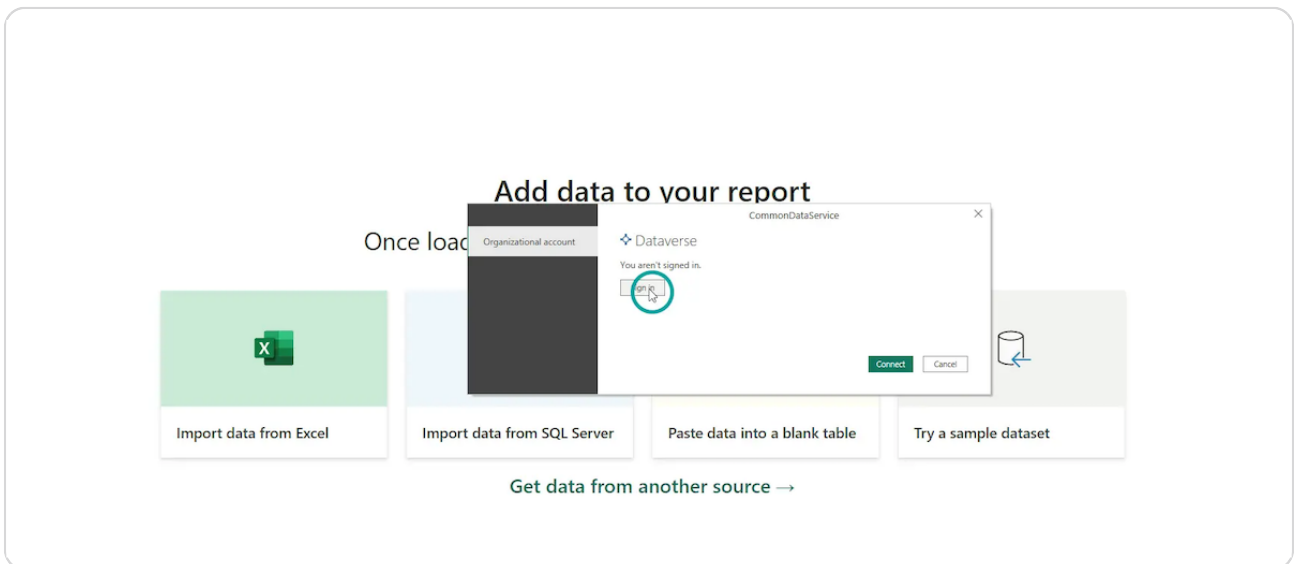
Add data to your report

Once load

CommonDataService

Organizational account

Dataverse

You aren't signed in.

Sign in

Connect

Cancel

Import data from Excel

Import data from SQL Server

Paste data into a blank table

Try a sample dataset

Get data from another source →